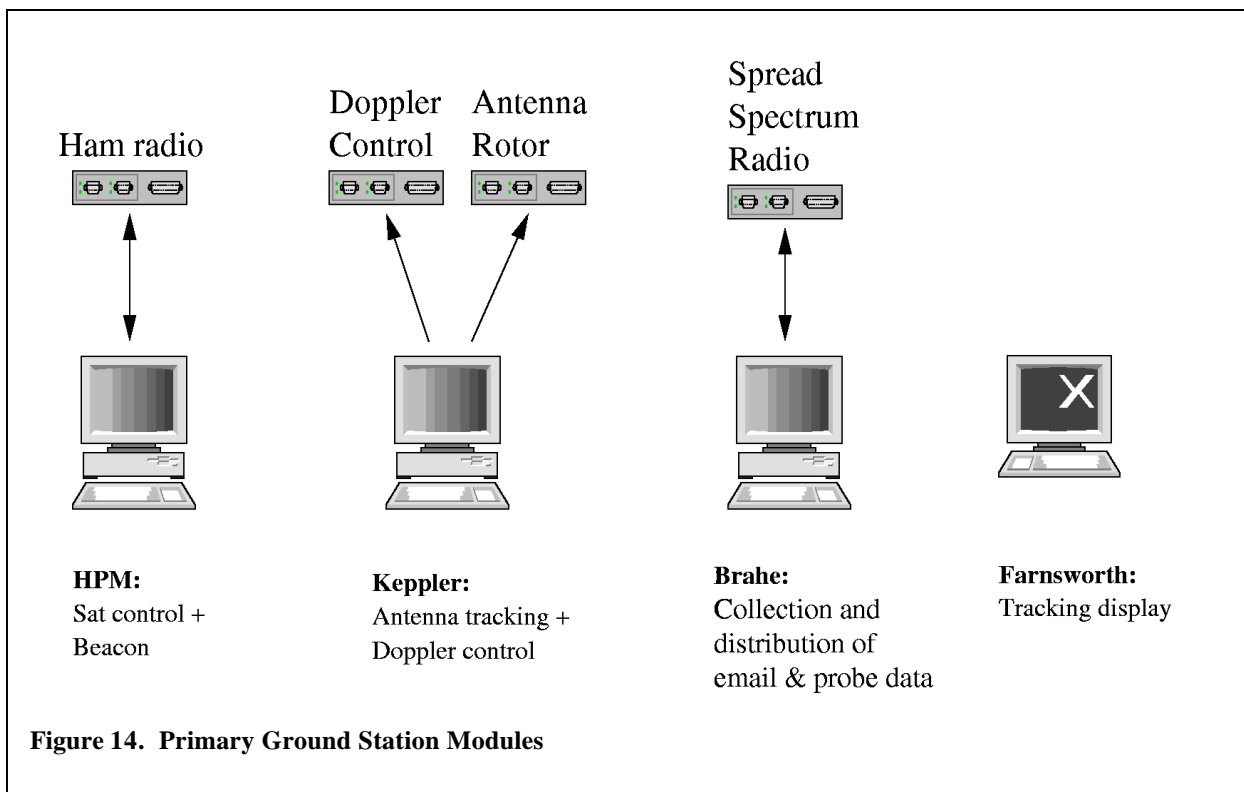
Ham radio

Doppler Control

Antenna Rotor

Spread Spectrum Radio

X

**HPM:**
Sat control +
Beacon

**Keppler:**
Antenna tracking +
Doppler control

**Brahe:**
Collection and
distribution of
email & probe data

**Farnsworth:**
Tracking display

**Figure 14. Primary Ground Station Modules**